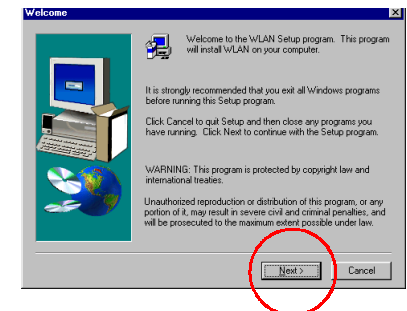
Welcome

Welcome to the WLAN Setup program. This program will install WLAN on your computer.

It is strongly recommended that you exit all Windows programs before running this Setup program.

Click Cancel to quit Setup and then close any programs you have running. Click Next to continue with the Setup program.

WARNING: This program is protected by copyright law and international treaties.

Unauthorized reproduction or distribution of this program, or any portion of it, may result in severe civil and criminal penalties, and will be prosecuted to the maximum extent possible under law.

Next >

Cancel